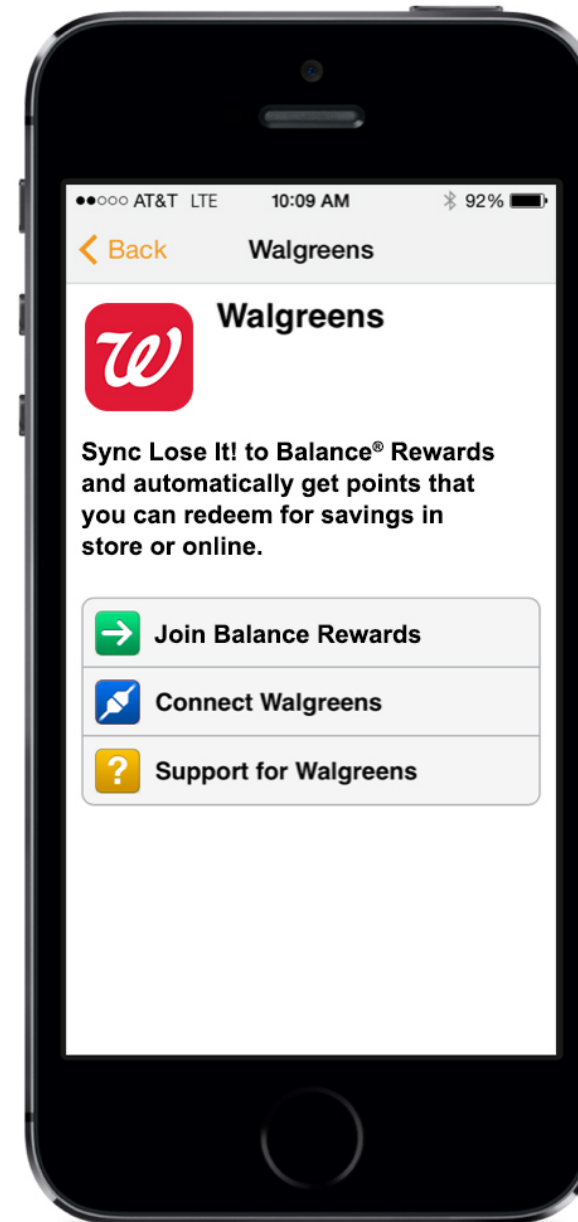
●●○○○ AT&T LTE 10:09 AM 92%

< Back Walgreens

W

Walgreens

Sync Lose It! to Balance® Rewards and automatically get points that you can redeem for savings in store or online.

Join Balance Rewards

Connect Walgreens

?

Support for Walgreens